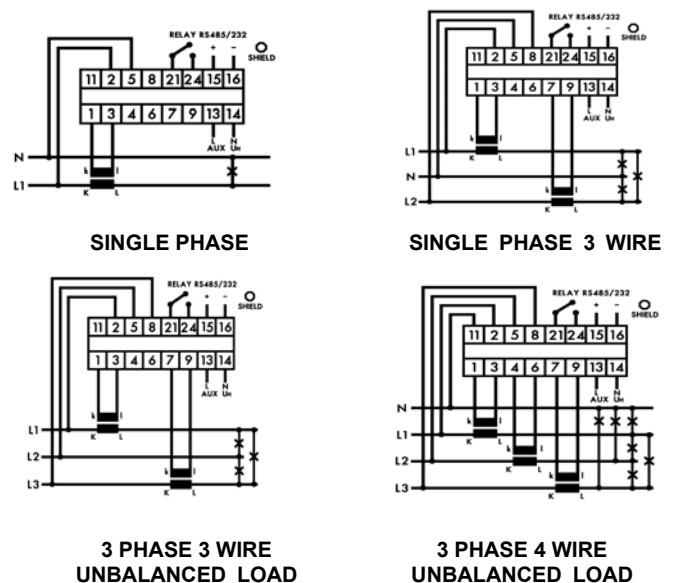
RELAY RS485/232
+ −
SHIELD
11 2 5 8 21 24 15 16
1 3 4 6 7 9 13 14
L N
AUX Uн
N
L1
k l
K L

RELAY RS485/232
+ −
SHIELD
11 2 5 8 21 24 15 16
1 3 4 6 7 9 13 14
L N
AUX Uн
L1
N
L2
k l
K L
k l
K L

SINGLE PHASE

SINGLE PHASE 3 WIRE

RELAY RS485/232
+ −
SHIELD
11 2 5 8 21 24 15 16
1 3 4 6 7 9 13 14
L N
AUX Uн
L1
L2
L3
k l
K L
k l
K L

RELAY RS485/232
+ −
SHIELD
11 2 5 8 21 24 15 16
1 3 4 6 7 9 13 14
L N
AUX Uн
N
L1
L2
L3
k l
K L
k l
K L
k l
K L

3 PHASE 3 WIRE
UNBALANCED LOAD

3 PHASE 4 WIRE
UNBALANCED LOAD